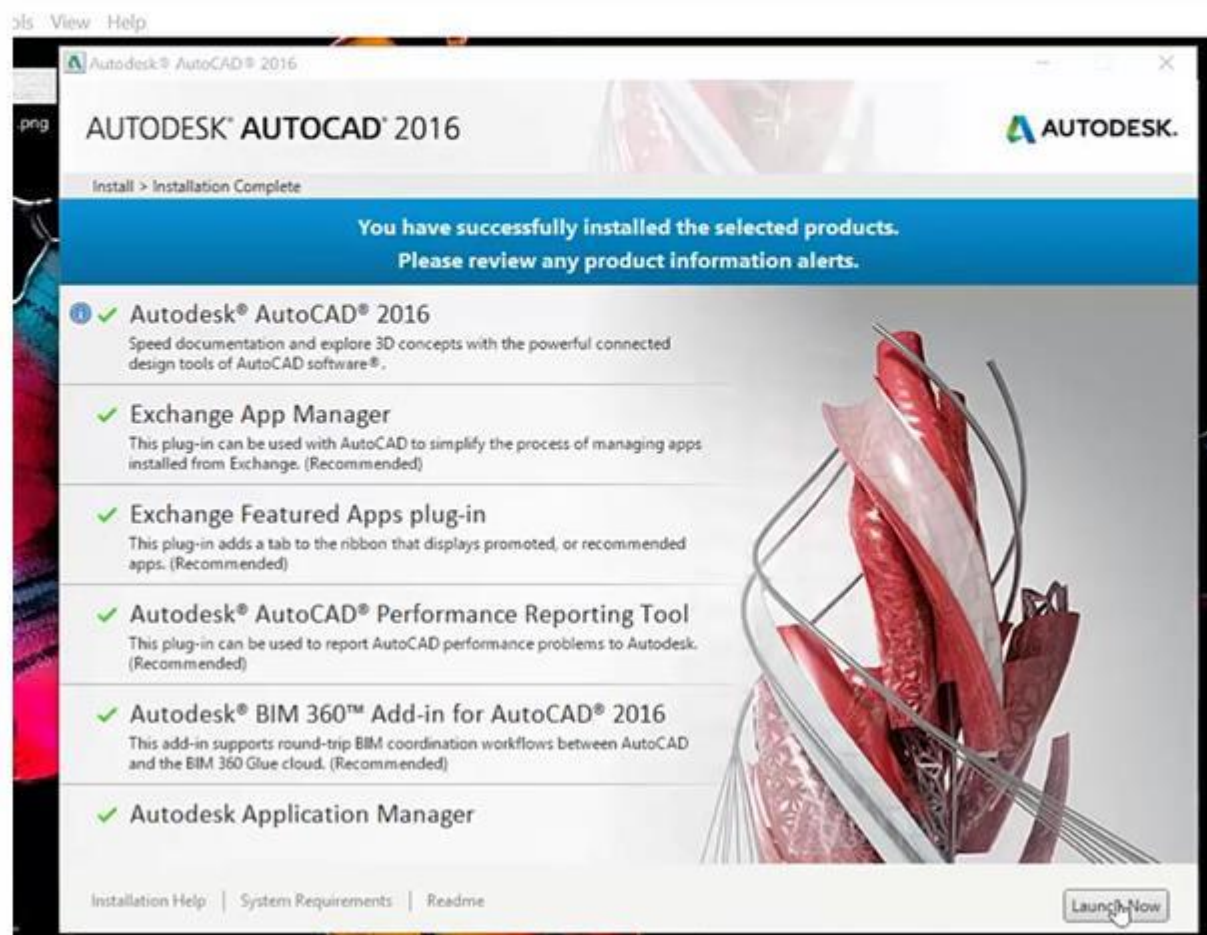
ols View Help

.png

Autodesk® AutoCAD® 2016

AUTODESK® AUTOCAD® 2016

AUTODESK.

Install > Installation Complete

You have successfully installed the selected products.
Please review any product information alerts.

Autodesk® AutoCAD® 2016
Speed documentation and explore 3D concepts with the powerful connected design tools of AutoCAD software®.

Exchange App Manager
This plug-in can be used with AutoCAD to simplify the process of managing apps installed from Exchange. (Recommended)

Exchange Featured Apps plug-in
This plug-in adds a tab to the ribbon that displays promoted, or recommended apps. (Recommended)

Autodesk® AutoCAD® Performance Reporting Tool
This plug-in can be used to report AutoCAD performance problems to Autodesk. (Recommended)

Autodesk® BIM 360™ Add-in for AutoCAD® 2016
This add-in supports round-trip BIM coordination workflows between AutoCAD and the BIM 360 Glue cloud. (Recommended)

Autodesk Application Manager

Installation Help | System Requirements | Readme

Launch Now